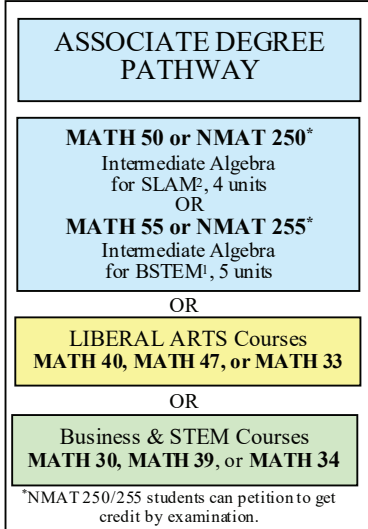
ASSOCIATE DEGREE PATHWAY

**MATH 50 or NMAT 250***
Intermediate Algebra for SLAM$^2$, 4 units
OR
**MATH 55 or NMAT 255***
Intermediate Algebra for BSTEM$^1$, 5 units

OR

LIBERAL ARTS Courses
**MATH 40, MATH 47, or MATH 33**

OR

Business & STEM Courses
**MATH 30, MATH 39**, or **MATH 34**

*NMAT 250/255 students can petition to get credit by examination.